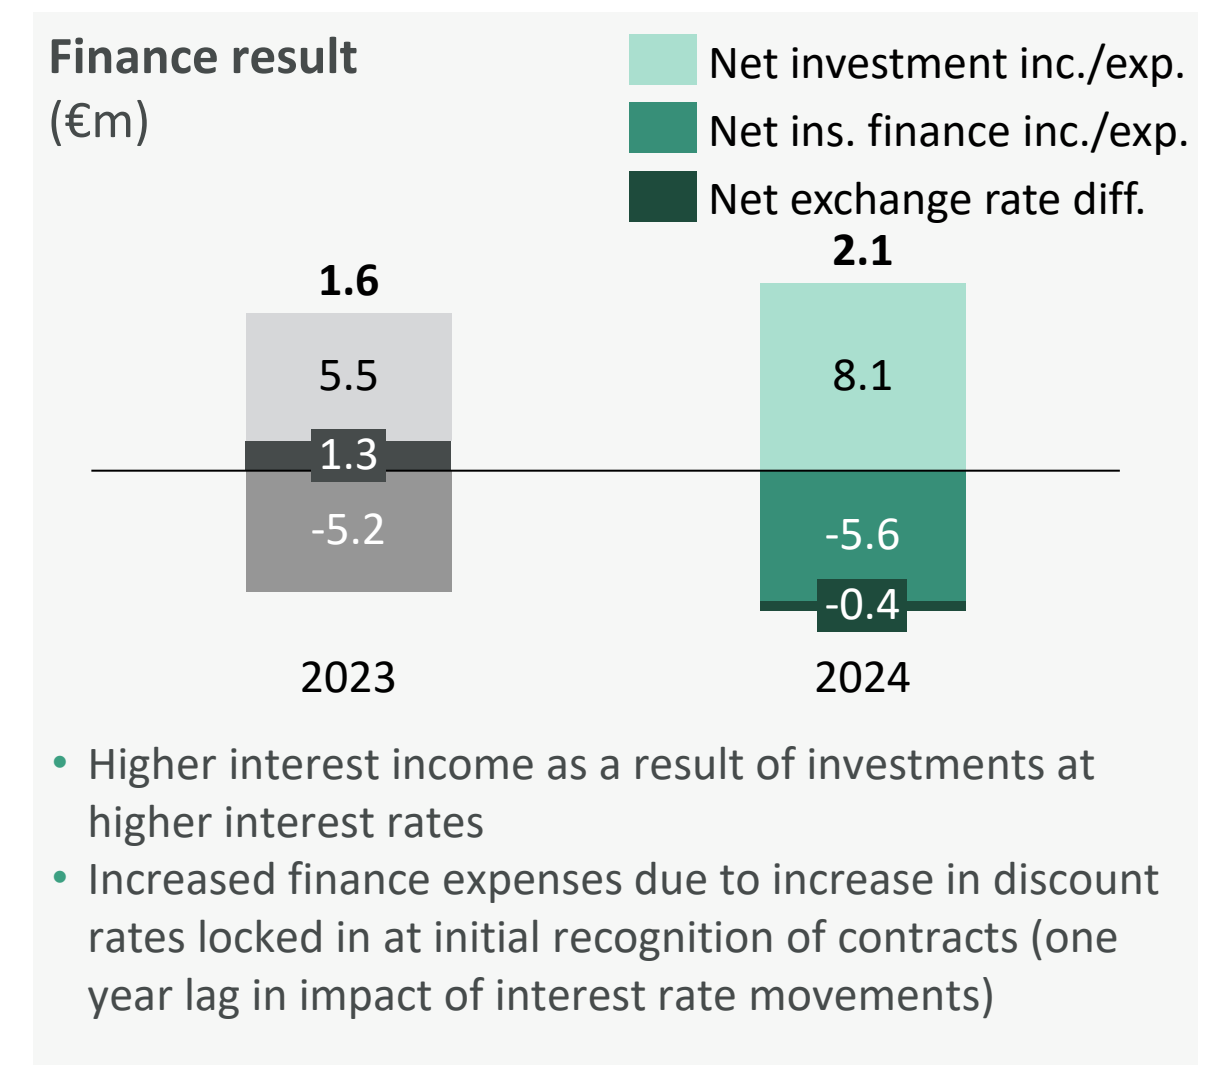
Finance result
(€m)

Net investment inc./exp.
Net ins. finance inc./exp.
Net exchange rate diff.

1.6
5.5
1.3
-5.2
2023

2.1
8.1
-5.6
-0.4
2024

• Higher interest income as a result of investments at higher interest rates
• Increased finance expenses due to increase in discount rates locked in at initial recognition of contracts (one year lag in impact of interest rate movements)